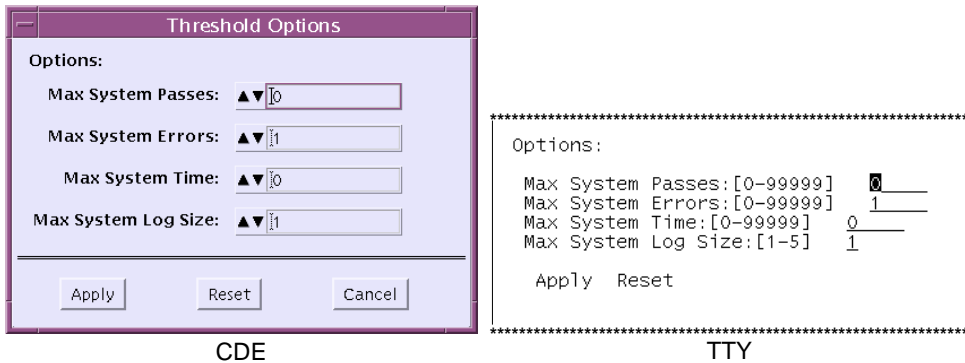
Threshold Options

Options:

Max System Passes: ▲▼ 0

Max System Errors: ▲▼ 1

Max System Time: ▲▼ 0

Max System Log Size: ▲▼ 1

Apply Reset Cancel

CDE

Options:

Max System Passes:[0-99999] 0
Max System Errors:[0-99999] 1
Max System Time:[0-99999] 0
Max System Log Size:[1-5] 1

Apply Reset

TTY